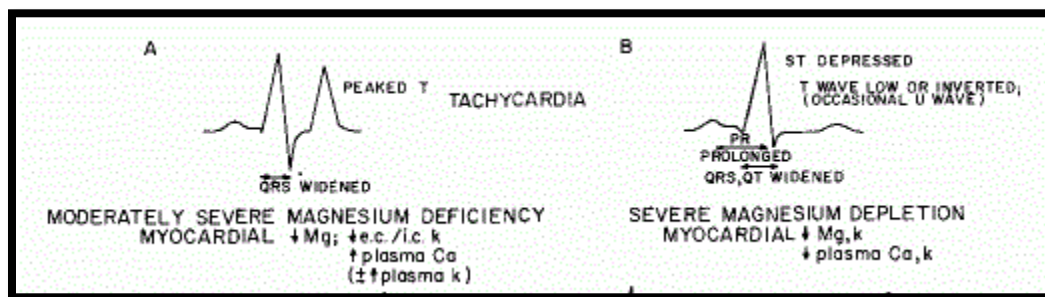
A

PEAKED T

TACHYCARDIA

QRS WIDENED

MODERATELY SEVERE MAGNESIUM DEFICIENCY
MYOCARDIAL ↓Mg; ↓e.c./i.c. k
↑plasma Ca
(±↑plasma k)

B

ST DEPRESSED

T WAVE LOW OR INVERTED; (OCCASIONAL U WAVE)

PR PROLONGED

QRS, QT WIDENED

SEVERE MAGNESIUM DEPLETION
MYOCARDIAL ↓Mg, k
↓plasma Ca, k